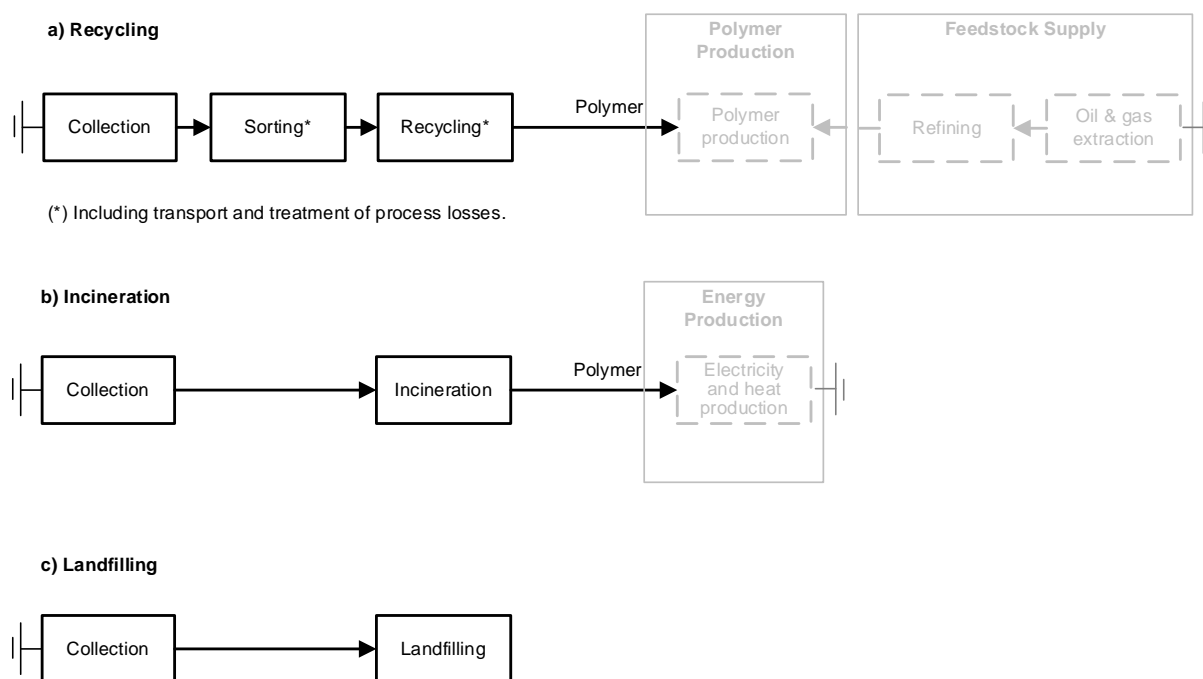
a) Recycling

Polymer Production

Feedstock Supply

Collection

Sorting*

Recycling*

Polymer

Polymer production

Refining

Oil & gas extraction

(*) Including transport and treatment of process losses.

b) Incineration

Energy Production

Collection

Incineration

Polymer

Electricity and heat production

c) Landfilling

Collection

Landfilling